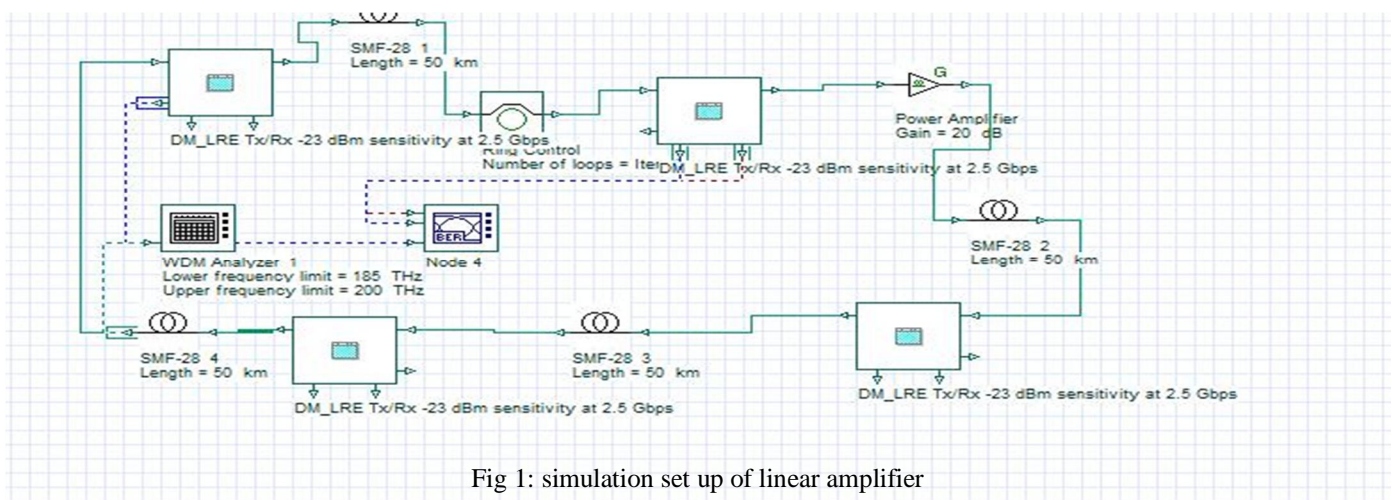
SMF-28 1
Length = 50 km

DM_LRE Tx/Rx -23 dBm sensitivity at 2.5 Gbps

Ring Control
Number of loops = Iter

G

Power Amplifier
Gain = 20 dB

DM_LRE Tx/Rx -23 dBm sensitivity at 2.5 Gbps

WDM Analyzer 1
Lower frequency limit = 185 THz
Upper frequency limit = 200 THz

BER

Node 4

SMF-28 2
Length = 50 km

SMF-28 4
Length = 50 km

SMF-28 3
Length = 50 km

DM_LRE Tx/Rx -23 dBm sensitivity at 2.5 Gbps

DM_LRE Tx/Rx -23 dBm sensitivity at 2.5 Gbps

Fig 1: simulation set up of linear amplifier